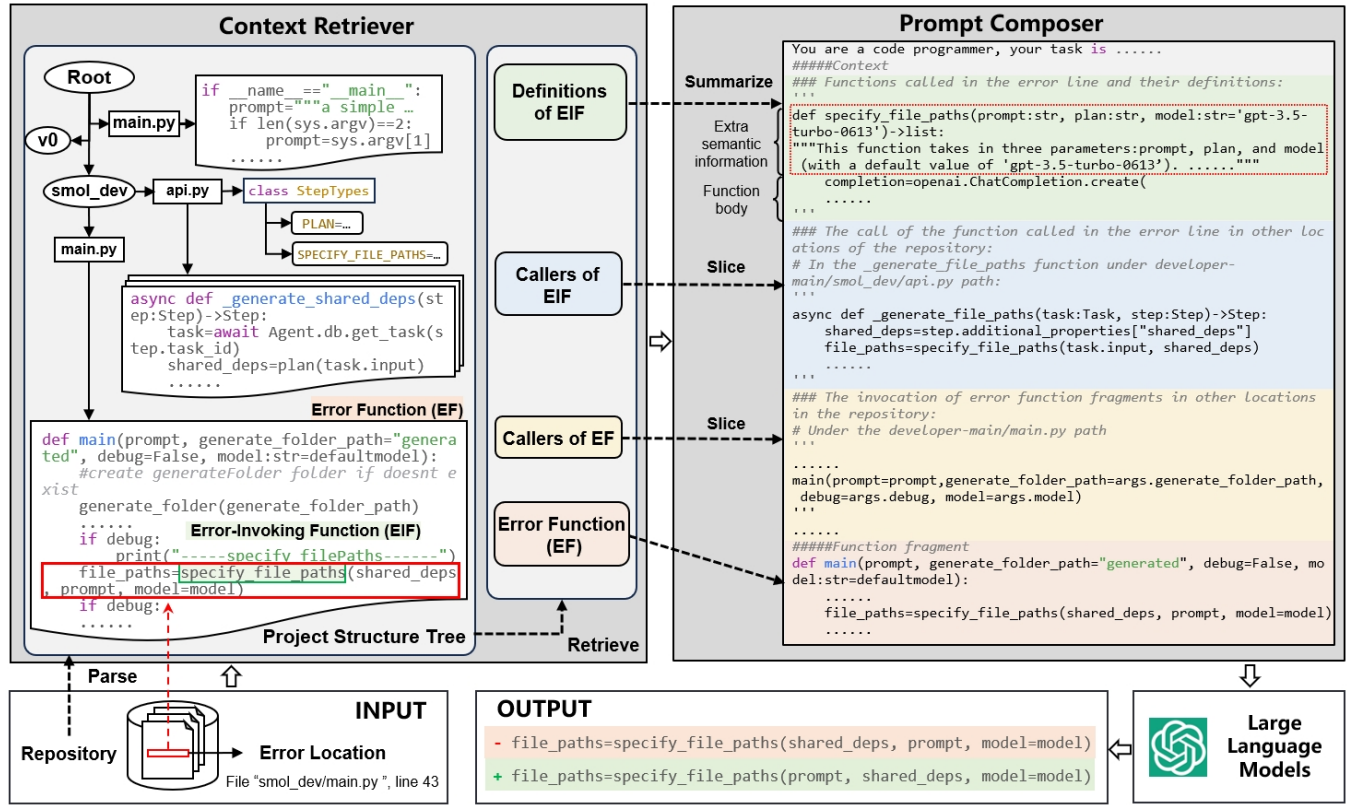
Context Retriever

Root

if __name__=="__main__":
    prompt="""a simple …
    if len(sys.argv)==2:
        prompt=sys.argv[1]
    ......

main.py

v0

smol_dev

api.py

class StepTypes

PLAN=…

SPECIFY_FILE_PATHS=…

main.py

async def _generate_shared_deps(step:Step)->Step:
    task=await Agent.db.get_task(step.task_id)
    shared_deps=plan(task.input)
    ......

Error Function (EF)

def main(prompt, generate_folder_path="generated", debug=False, model:str=defaultmodel):
    #create generateFolder folder if doesnt exist
    generate_folder(generate_folder_path)
    ......
    if debug:
        print("-----specify filePaths------")
    file_paths=specify_file_paths(shared_deps, prompt, model=model)
    if debug:
    ......

Error-Invoking Function (EIF)

Project Structure Tree

Definitions of EIF

Callers of EIF

Callers of EF

Error Function (EF)

Retrieve

Prompt Composer

Summarize

Slice

Slice

You are a code programmer, your task is ......
#####Context
### Functions called in the error line and their definitions:
'''
def specify_file_paths(prompt:str, plan:str, model:str='gpt-3.5-turbo-0613')->list:
"""This function takes in three parameters:prompt, plan, and model (with a default value of 'gpt-3.5-turbo-0613'). ......"""
    completion=openai.ChatCompletion.create(
    ......
'''

Extra semantic information

Function body

### The call of the function called in the error line in other locations of the repository:
# In the _generate_file_paths function under developer-main/smol_dev/api.py path:
'''
async def _generate_file_paths(task:Task, step:Step)->Step:
    shared_deps=step.additional_properties["shared_deps"]
    file_paths=specify_file_paths(task.input, shared_deps)
    ......
'''

### The invocation of error function fragments in other locations in the repository:
# Under the developer-main/main.py path
'''
......
main(prompt=prompt,generate_folder_path=args.generate_folder_path, debug=args.debug, model=args.model)
'''
......

#####Function fragment
def main(prompt, generate_folder_path="generated", debug=False, model:str=defaultmodel):
    ......
    file_paths=specify_file_paths(shared_deps, prompt, model=model)
    ......

Parse

INPUT

Repository

Error Location

File "smol_dev/main.py ", line 43

OUTPUT

- file_paths=specify_file_paths(shared_deps, prompt, model=model)

+ file_paths=specify_file_paths(prompt, shared_deps, model=model)

Large Language Models